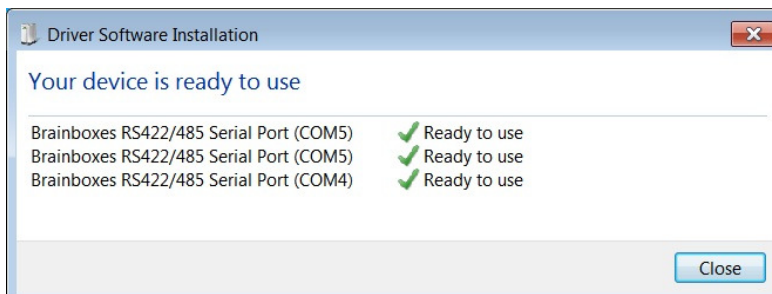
Driver Software Installation

Your device is ready to use

| | |
|---|---|
| Brainboxes RS422/485 Serial Port (COM5) | Ready to use |
| Brainboxes RS422/485 Serial Port (COM5) | Ready to use |
| Brainboxes RS422/485 Serial Port (COM4) | Ready to use |

Close